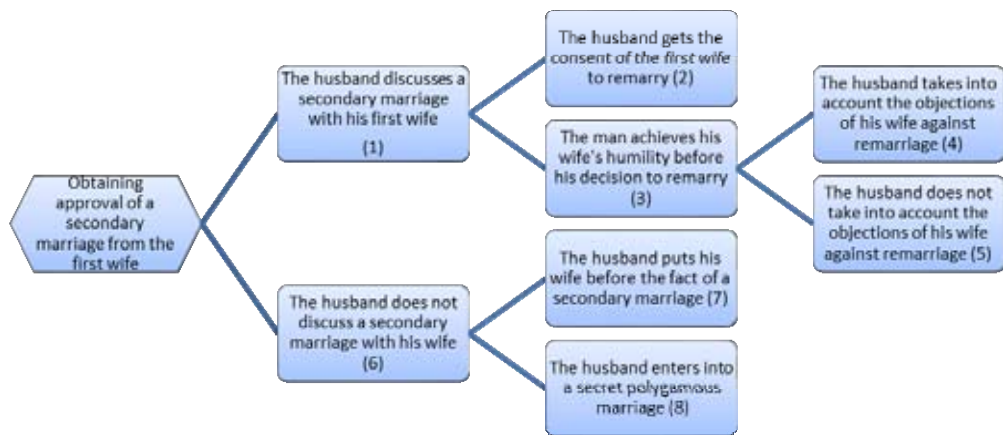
Obtaining approval of a secondary marriage from the first wife

The husband discusses a secondary marriage with his first wife
(1)

The husband gets the consent of the first wife to remarry (2)

The man achieves his wife's humility before his decision to remarry
(3)

The husband takes into account the objections of his wife against remarriage (4)

The husband does not take into account the objections of his wife against remarriage (5)

The husband does not discuss a secondary marriage with his wife
(6)

The husband puts his wife before the fact of a secondary marriage (7)

The husband enters into a secret polygamous marriage (8)